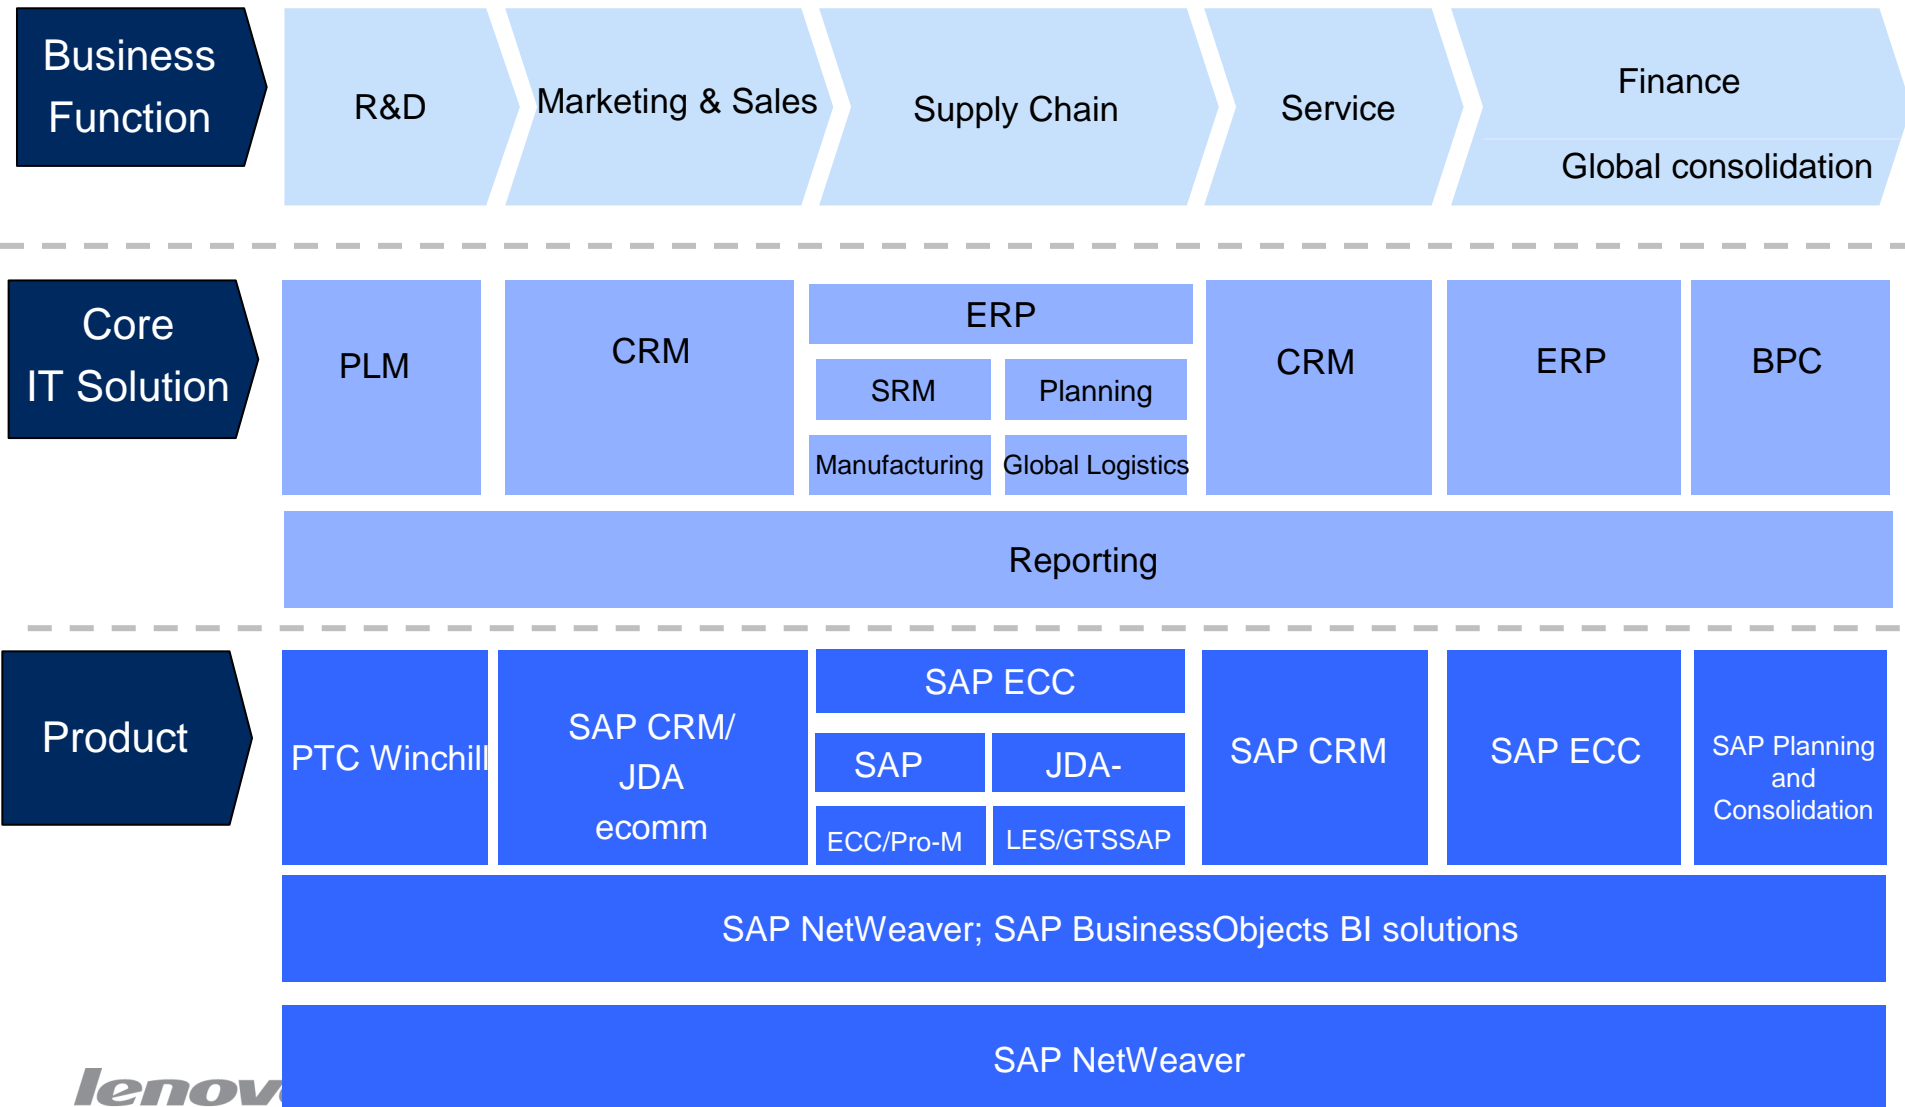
Business Function

R&D

Marketing & Sales

Supply Chain

Service

Finance

Global consolidation

Core IT Solution

PLM

CRM

ERP

SRM

Planning

Manufacturing

Global Logistics

CRM

ERP

BPC

Reporting

Product

PTC Winchill

SAP CRM/ JDA ecomm

SAP ECC

SAP

JDA-

ECC/Pro-M

LES/GTSSAP

SAP CRM

SAP ECC

SAP Planning and Consolidation

SAP NetWeaver; SAP BusinessObjects BI solutions

SAP NetWeaver

lenov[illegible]